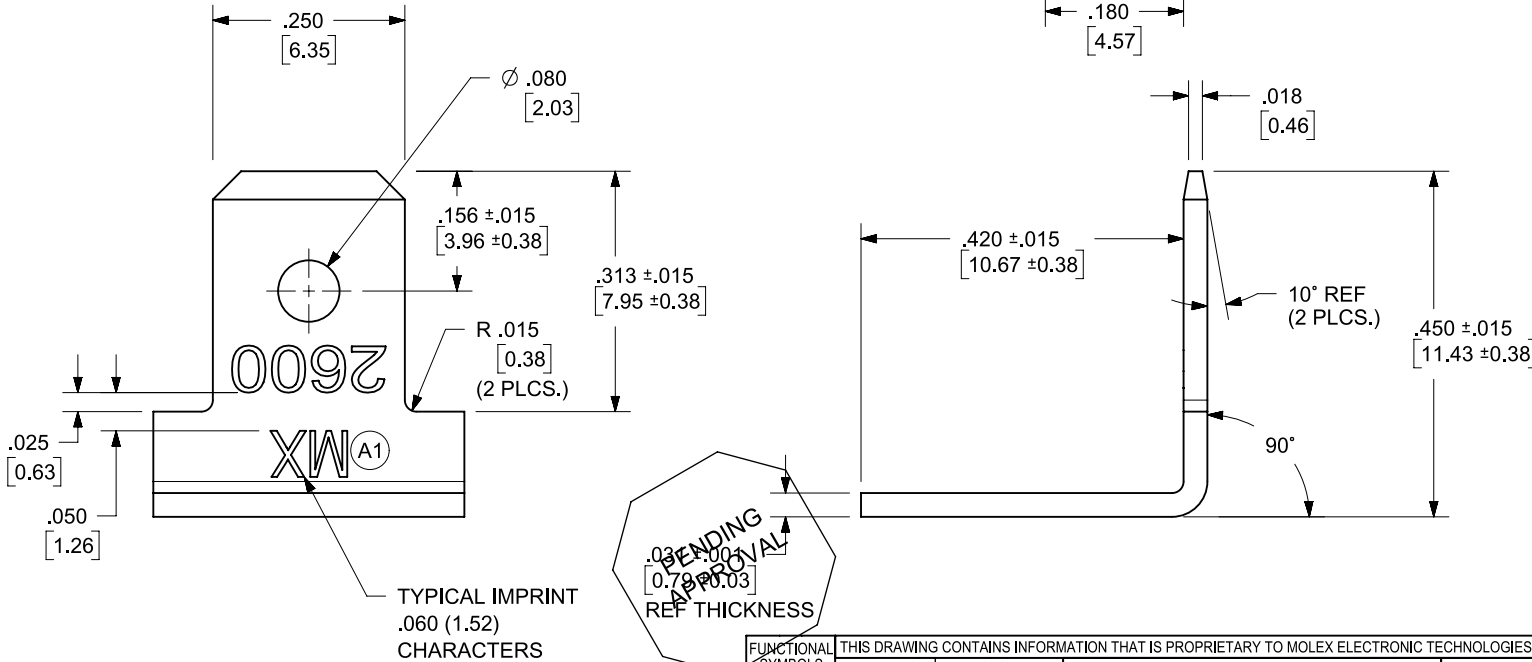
.250
[6.35]

∅ .080
[2.03]

.156 ±.015
[3.96 ±0.38]

.313 ±.015
[7.95 ±0.38]

R .015
[0.38]
(2 PLCS.)

2600

MX A1

.025
[0.63]

.050
[1.26]

TYPICAL IMPRINT
.060 (1.52)
CHARACTERS

.180
[4.57]

.018
[0.46]

.420 ±.015
[10.67 ±0.38]

10° REF
(2 PLCS.)

.450 ±.015
[11.43 ±0.38]

90°

PENDING
APPROVAL

.031 ±.001
[0.79 ±0.03]
REF THICKNESS

FUNCTIONAL SYMBOLS
THIS DRAWING CONTAINS INFORMATION THAT IS PROPRIETARY TO MOLEX ELECTRONIC TECHNOLOGIES